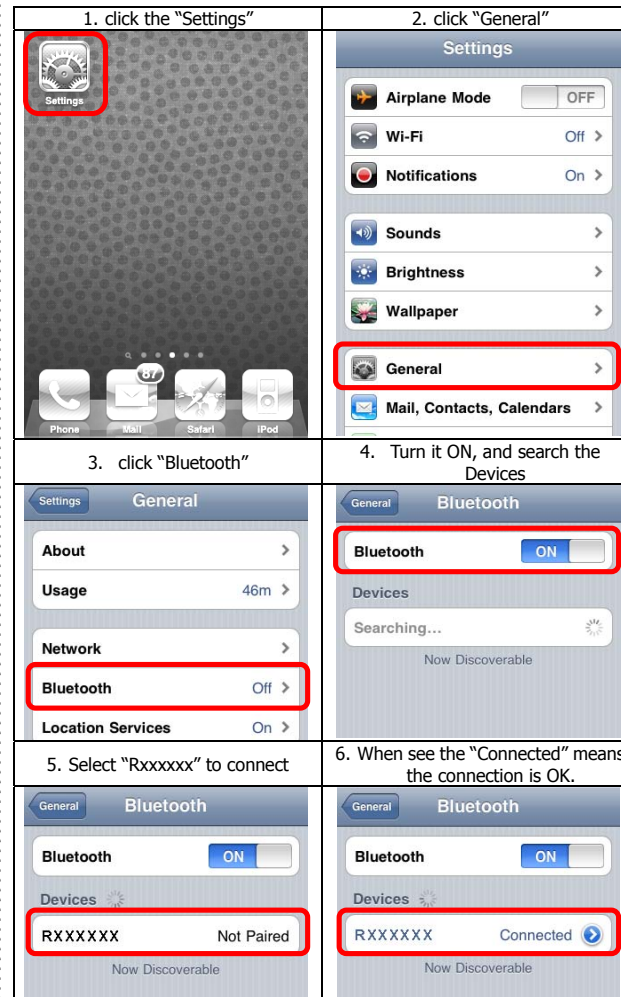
| 1. click the "Settings" | 2. click "General" |
|---|---|
| Settings Phone 87 Mail Safari iPod | Settings Airplane Mode OFF Wi-Fi Off Notifications On Sounds Brightness Wallpaper General Mail, Contacts, Calendars |
| 3. click "Bluetooth" | 4. Turn it ON, and search the Devices |
| Settings General About Usage 46m Network Bluetooth Off Location Services On | General Bluetooth Bluetooth ON Devices Searching... Now Discoverable |
| 5. Select "Rxxxxxx" to connect | 6. When see the "Connected" means the connection is OK. |
| General Bluetooth Bluetooth ON Devices RXXXXXX Not Paired Now Discoverable | General Bluetooth Bluetooth ON Devices RXXXXXX Connected Now Discoverable |